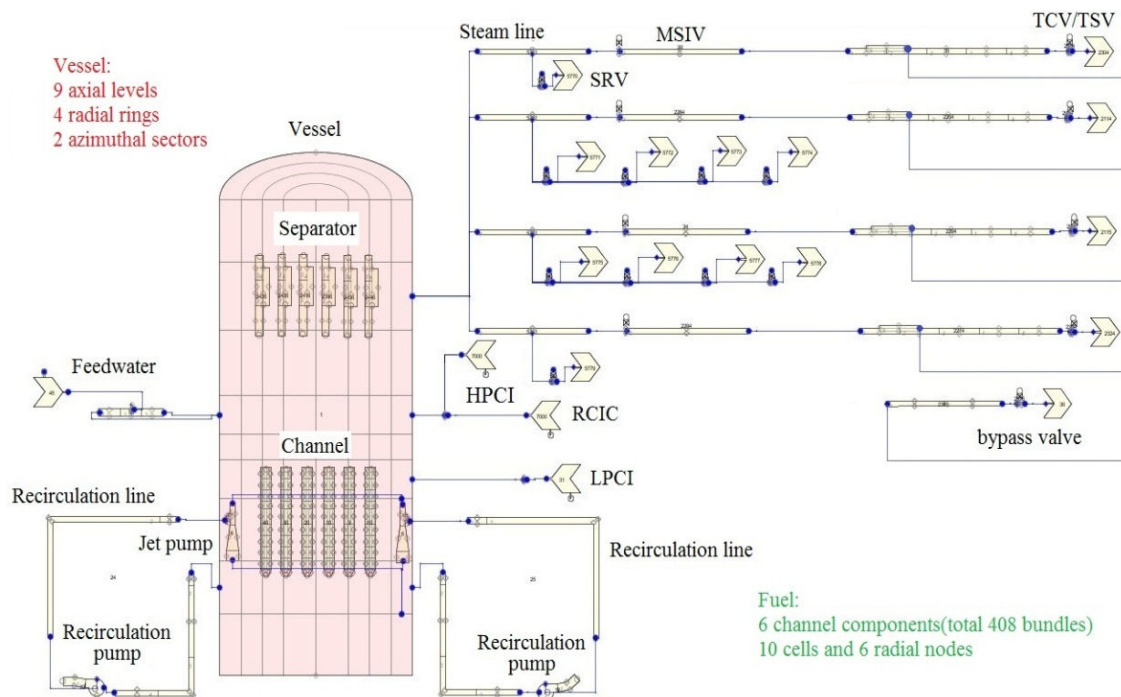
Vessel:
9 axial levels
4 radial rings
2 azimuthal sectors

Steam line

MSIV

TCV/TSV

SRV

Vessel

Separator

Feedwater

HPCI

RCIC

bypass valve

Channel

LPCI

Recirculation line

Jet pump

Recirculation line

Recirculation pump

Recirculation pump

Fuel:
6 channel components(total 408 bundles)
10 cells and 6 radial nodes